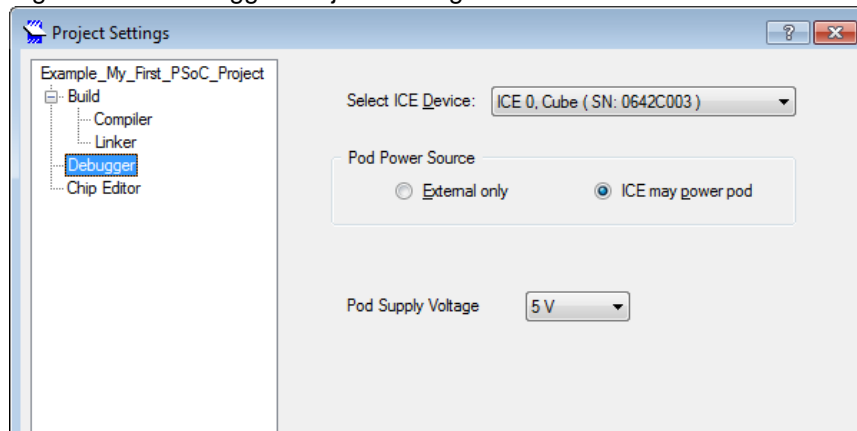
Project Settings

?

Example_My_First_PSoC_Project
Build
Compiler
Linker
Debugger
Chip Editor

Select ICE Device: ICE 0, Cube ( SN: 0642C003 )

Pod Power Source
External only
ICE may power pod

Pod Supply Voltage 5 V